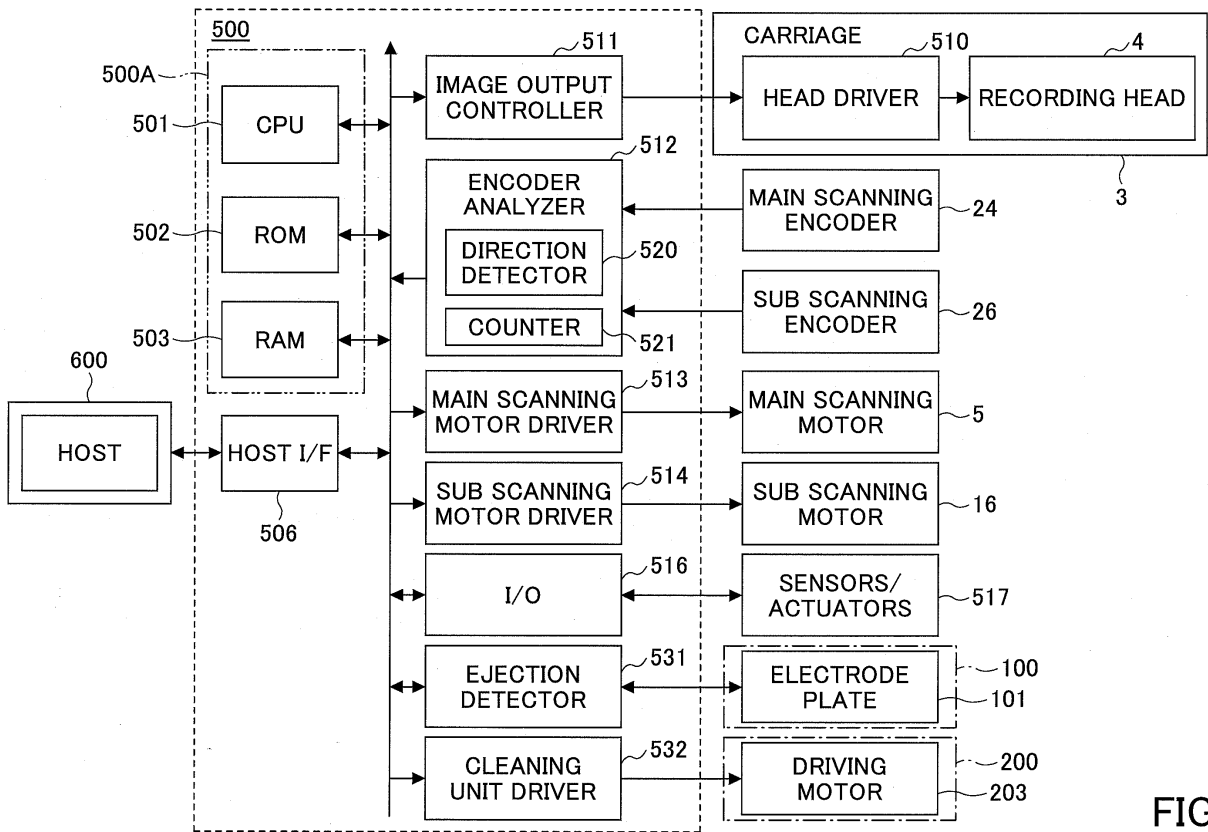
500
500A
501 CPU
502 ROM
503 RAM
600
HOST
HOST I/F
506
511
IMAGE OUTPUT CONTROLLER
CARRIAGE
510
4
HEAD DRIVER
RECORDING HEAD
3
512
ENCODER ANALYZER
DIRECTION DETECTOR
520
COUNTER
521
MAIN SCANNING ENCODER
24
SUB SCANNING ENCODER
26
513
MAIN SCANNING MOTOR DRIVER
MAIN SCANNING MOTOR
5
514
SUB SCANNING MOTOR DRIVER
SUB SCANNING MOTOR
16
516
I/O
SENSORS/ ACTUATORS
517
531
EJECTION DETECTOR
ELECTRODE PLATE
100
101
532
CLEANING UNIT DRIVER
DRIVING MOTOR
200
203
FIG